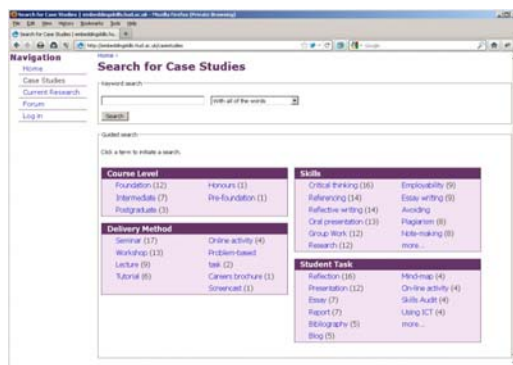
Search for Case Studies | embeddingskills.hull.ac.uk - Mozilla Firefox (Private Browsing)
File Edit View History Bookmarks Tools Help
Search for Case Studies | embeddingskills.hu...
http://embeddingskills.hull.ac.uk/casestudies

Navigation
Home
Case Studies
Current Research
Forum
Log in

Home ›
Search for Case Studies

Keyword search
With all of the words
Search

Guided search
Click a term to initiate a search.

Course Level
Foundation (12)
Intermediate (7)
Postgraduate (3)
Honours (1)
Pre-foundation (1)

Delivery Method
Seminar (17)
Workshop (13)
Lecture (9)
Tutorial (6)
Online activity (4)
Problem-based task (2)
Careers brochure (1)
Screencast (1)

Skills
Critical thinking (16)
Referencing (14)
Reflective writing (14)
Oral presentation (13)
Group Work (12)
Research (12)
Employability (9)
Essay writing (9)
Avoiding Plagiarism (8)
Note-making (8)
more...

Student Task
Reflection (16)
Presentation (12)
Essay (7)
Report (7)
Bibliography (5)
Blog (5)
Mind-map (4)
On-line activity (4)
Skills Audit (4)
Using ICT (4)
more...